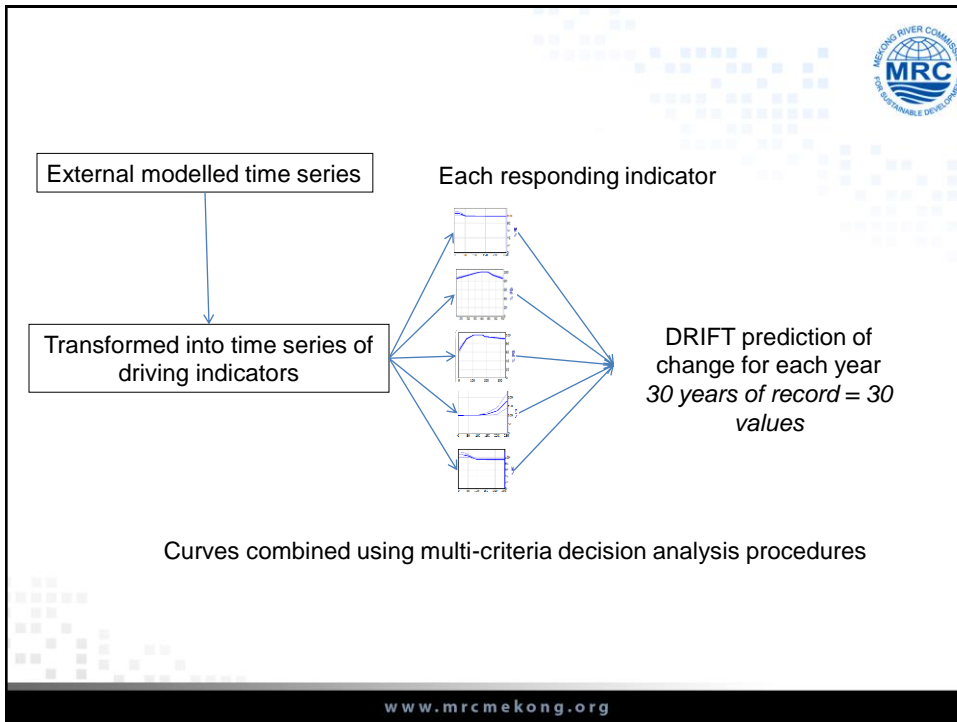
MEKONG RIVER COMMISSION
MRC
FOR SUSTAINABLE DEVELOPMENT

External modelled time series

Each responding indicator

Transformed into time series of driving indicators

DRIFT prediction of change for each year
*30 years of record = 30 values*

Curves combined using multi-criteria decision analysis procedures

www.mrcmekong.org